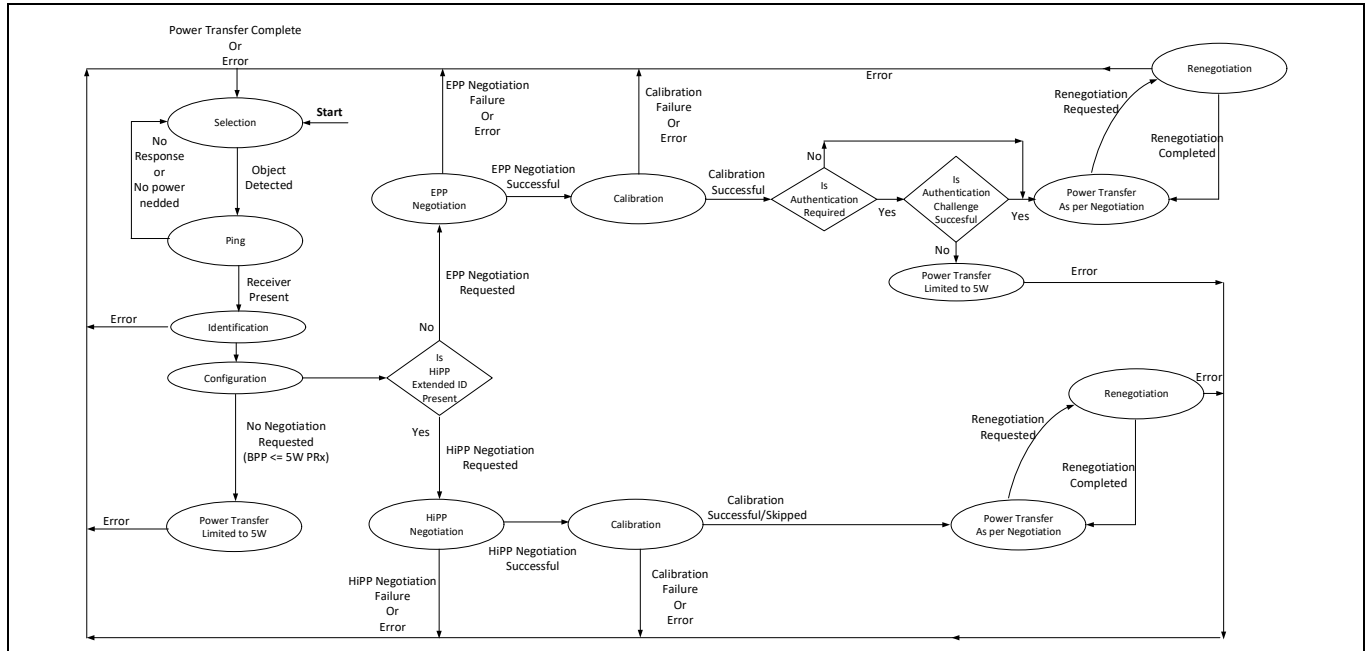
Power Transfer Complete
Or
Error

Error

Renegotiation

EPP Negotiation
Failure
Or
Error

Calibration
Failure
Or
Error

Renegotiation
Requested

Renegotiation
Completed

Selection

Start

No
Response
or
No power
nedded

Object
Detected

EPP Negotiation
Successful

Calibration
Successful

No

EPP
Negotiation

Calibration

Is
Authentication
Required

Yes

Is
Authentication
Challenge
Succesful

Yes

Power Transfer
As per Negotiation

No

Ping

Power Transfer
Limited to 5W

Error

EPP Negotiation
Requested

Receiver
Present

Error

Identification

No

Configuration

Is
HiPP
Extended ID
Present

Error

Renegotiation

Renegotiation
Requested

No Negotiation
Requested
(BPP <= 5W PRx)

Yes

HiPP Negotiation
Requested

Renegotiation
Completed

Calibration
Successful/Skipped

Error

Power Transfer
Limited to 5W

HiPP
Negotiation

Calibration

Power Transfer
As per Negotiation

HiPP Negotiation
Successful

HiPP Negotiation
Failure
Or
Error

Calibration
Failure
Or
Error